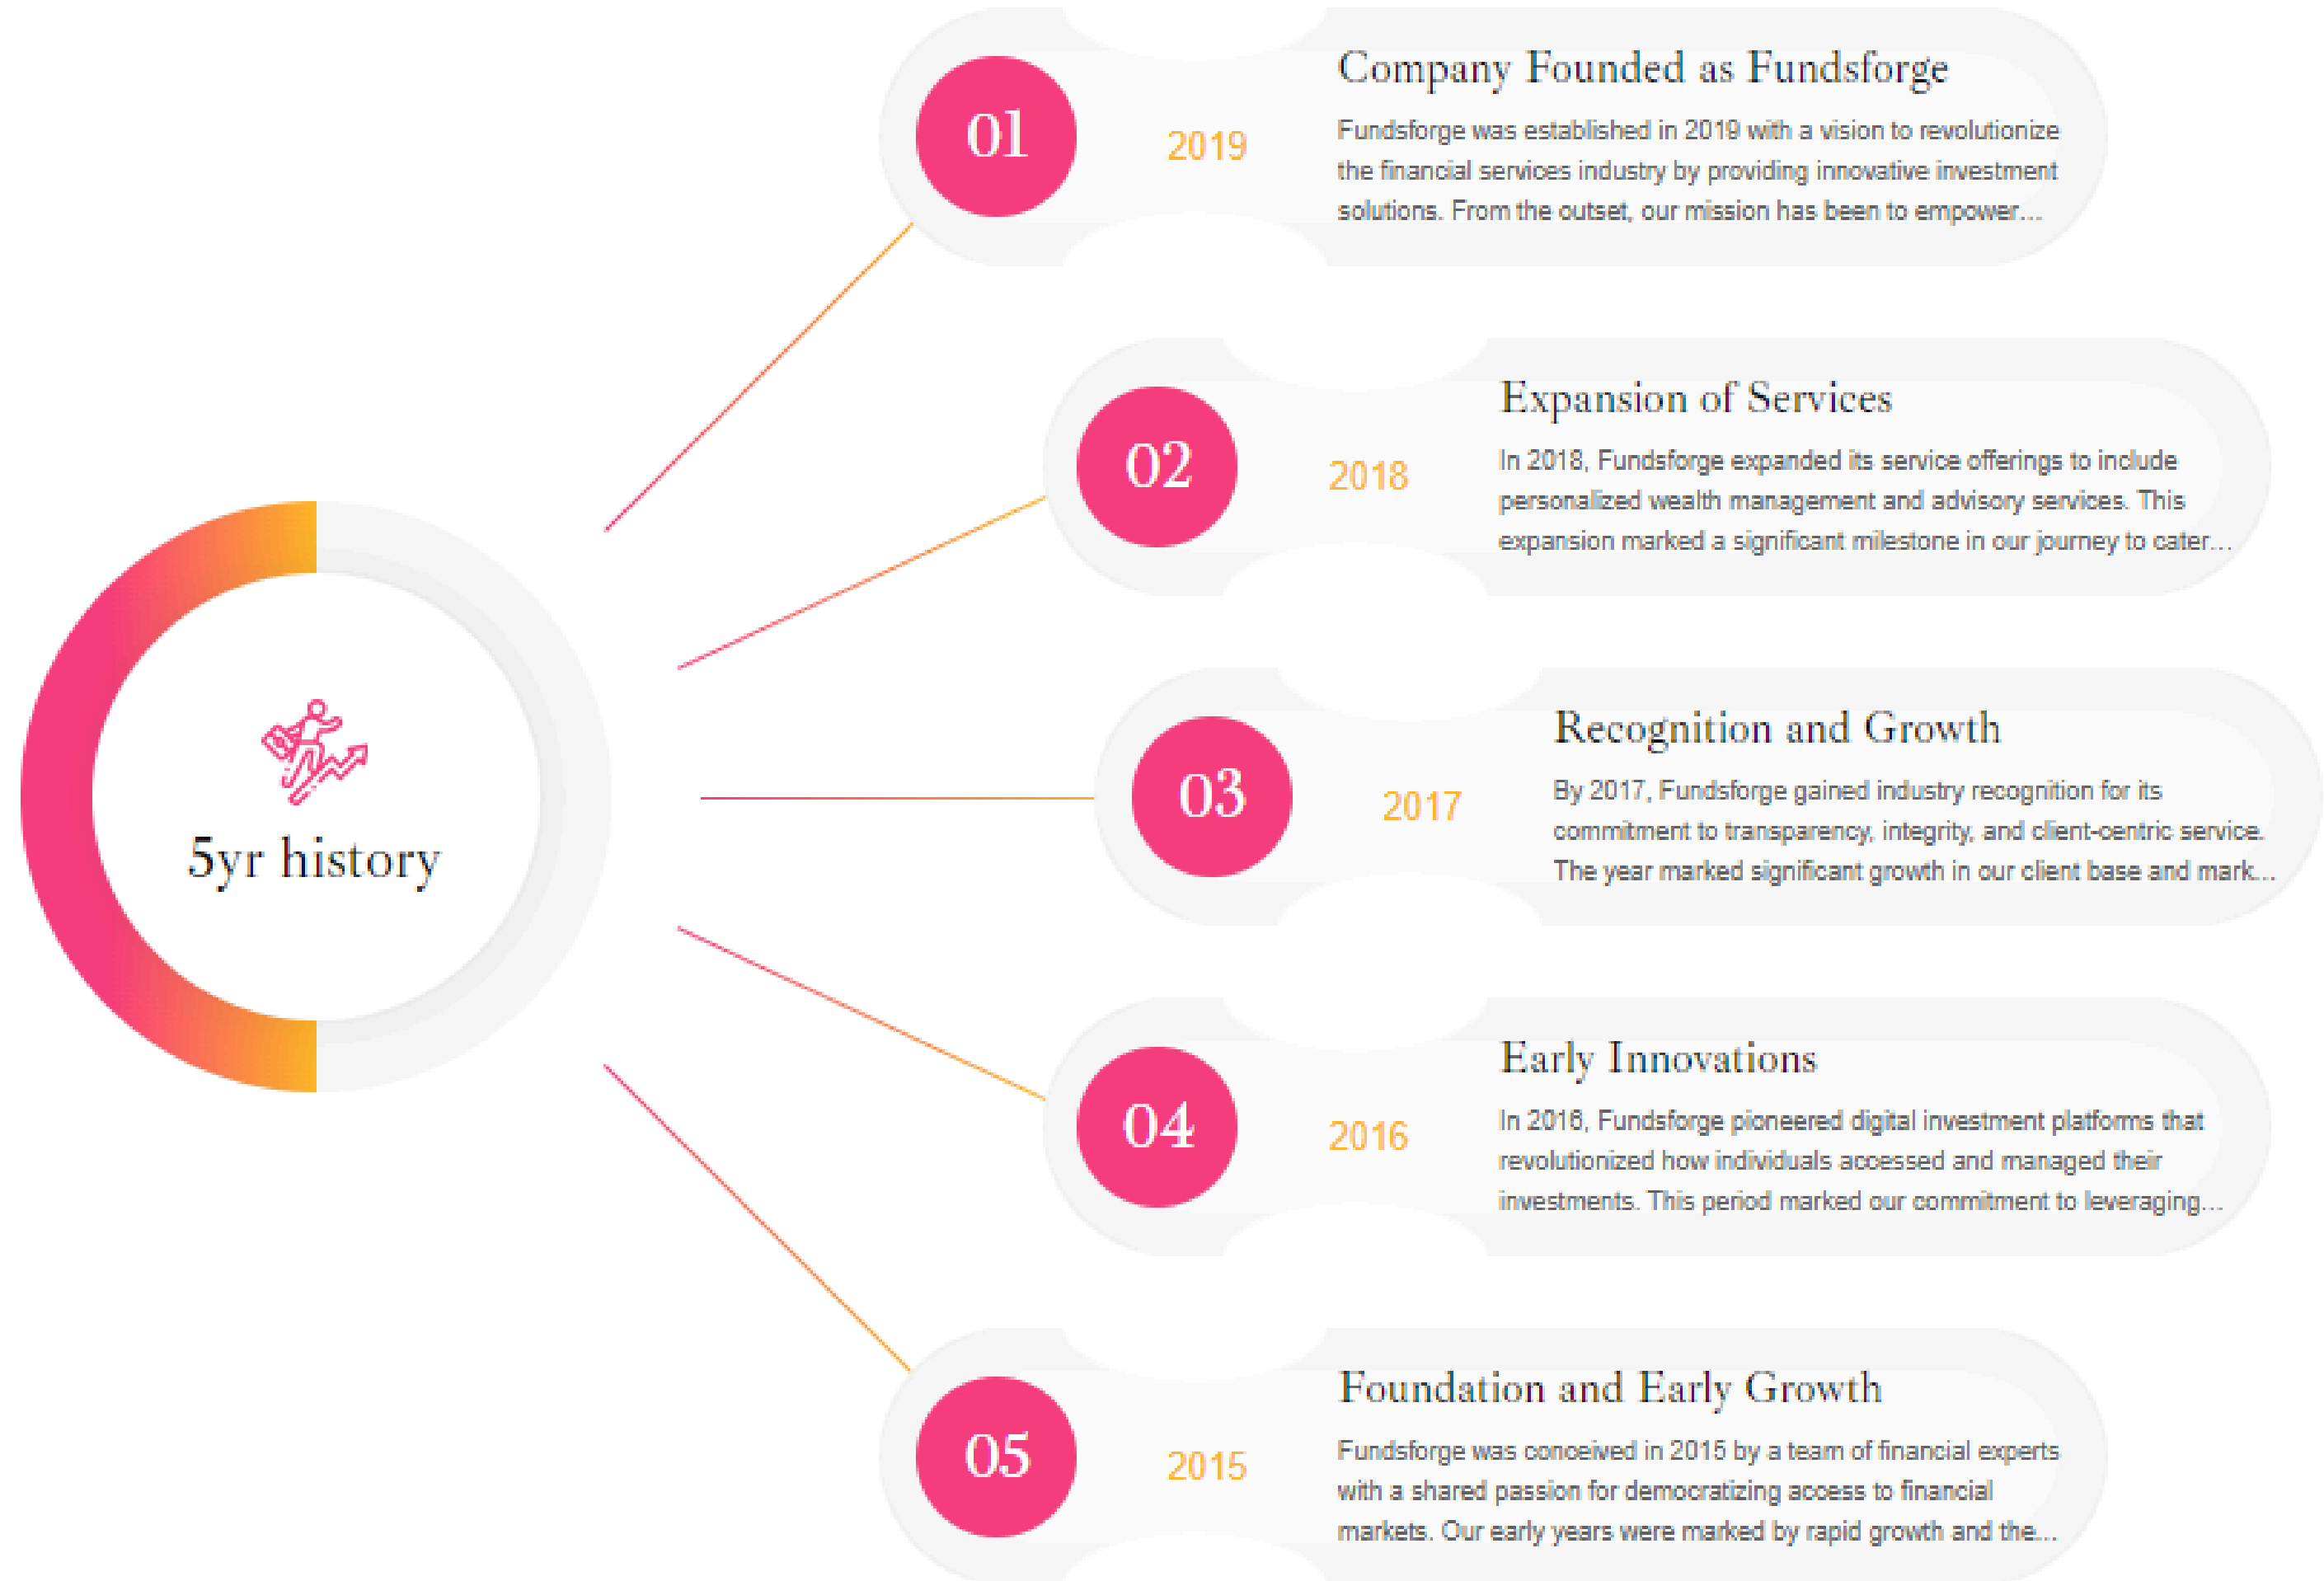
5yr history

01

2019

Company Founded as Fundsforge

Fundsforge was established in 2019 with a vision to revolutionize the financial services industry by providing innovative investment solutions. From the outset, our mission has been to empower...

02

2018

Expansion of Services

In 2018, Fundsforge expanded its service offerings to include personalized wealth management and advisory services. This expansion marked a significant milestone in our journey to cater...

03

2017

Recognition and Growth

By 2017, Fundsforge gained industry recognition for its commitment to transparency, integrity, and client-centric service. The year marked significant growth in our client base and mark...

04

2016

Early Innovations

In 2016, Fundsforge pioneered digital investment platforms that revolutionized how individuals accessed and managed their investments. This period marked our commitment to leveraging...

05

2015

Foundation and Early Growth

Fundsforge was conceived in 2015 by a team of financial experts with a shared passion for democratizing access to financial markets. Our early years were marked by rapid growth and the...